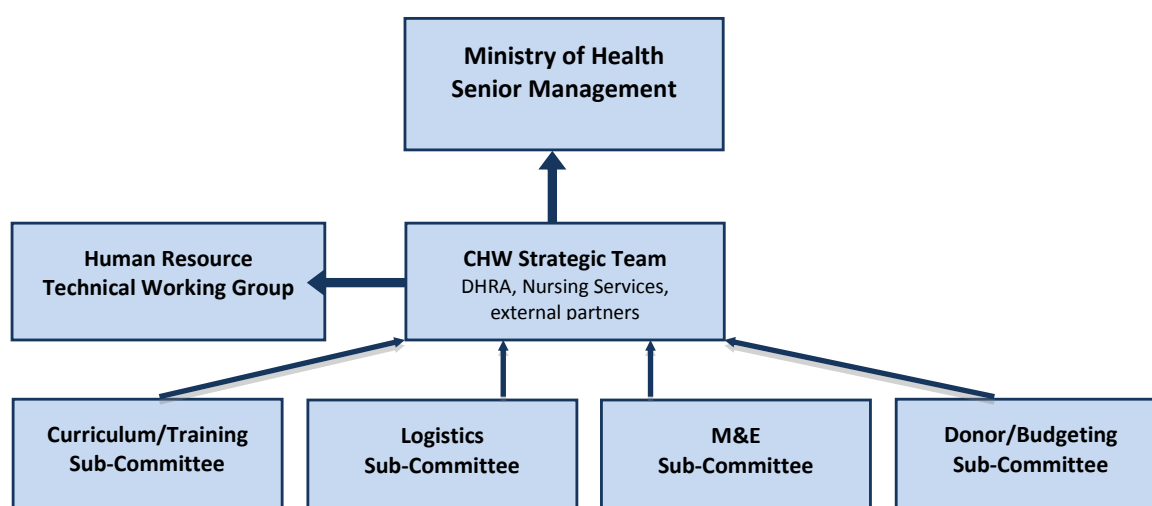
Ministry of Health
Senior Management

Human Resource
Technical Working Group

CHW Strategic Team
DHRA, Nursing Services, external partners

Curriculum/Training
Sub-Committee

Logistics
Sub-Committee

M&E
Sub-Committee

Donor/Budgeting
Sub-Committee